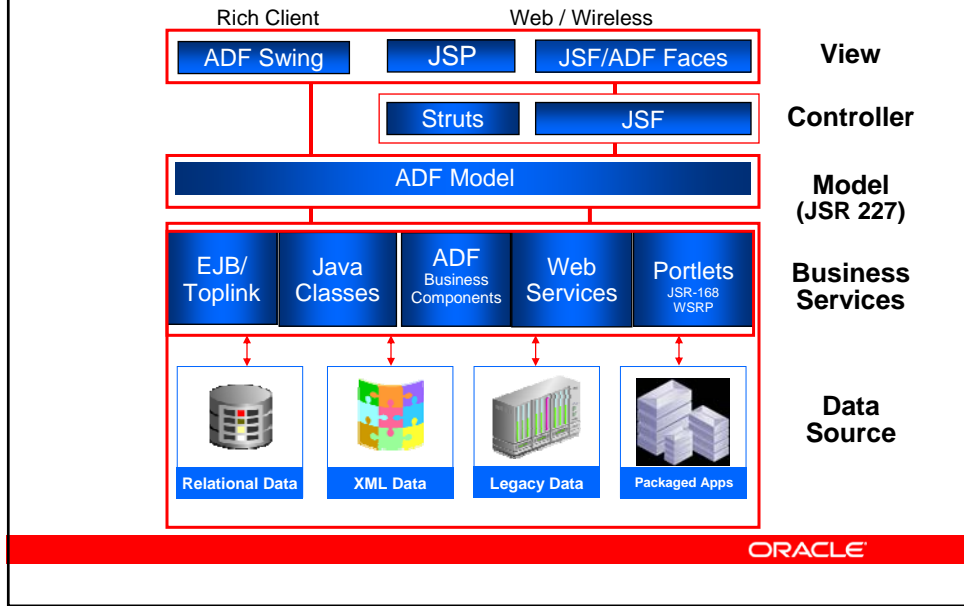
Rich Client

Web / Wireless

ADF Swing

JSP

JSF/ADF Faces

View

Struts

JSF

Controller

ADF Model

Model (JSR 227)

EJB/ Toplink

Java Classes

ADF Business Components

Web Services

Portlets JSR-168 WSRP

Business Services

Relational Data

XML Data

Legacy Data

Packaged Apps

Data Source

ORACLE